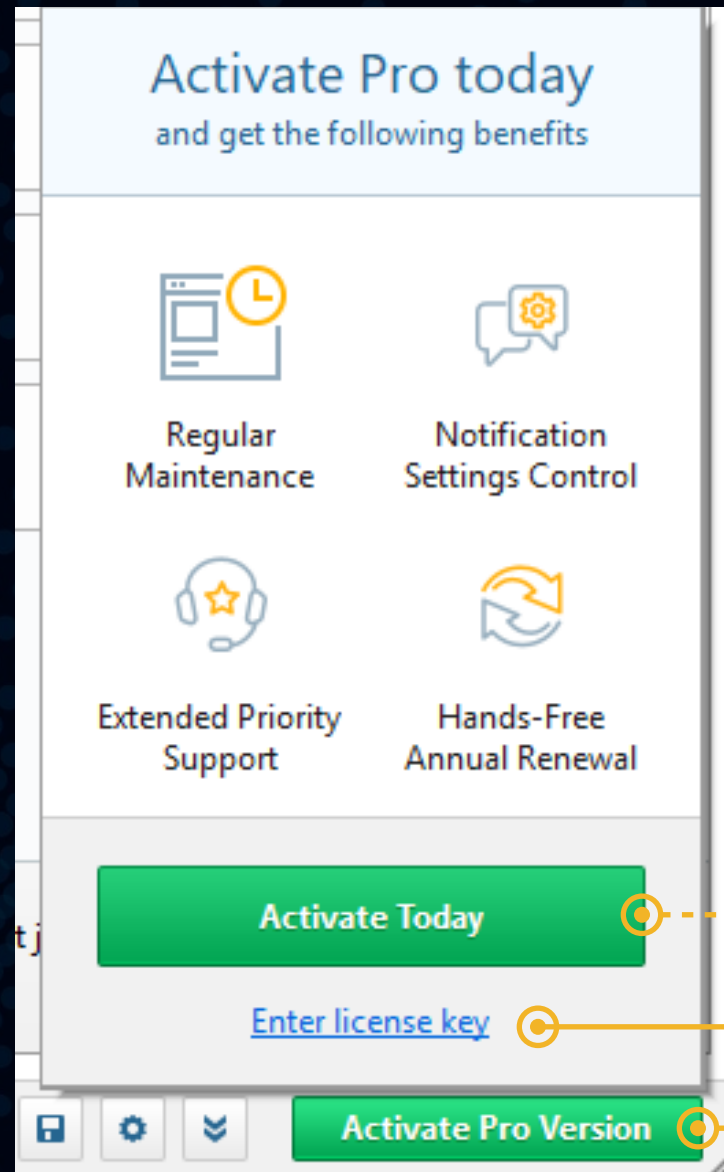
Activate Pro today
and get the following benefits

Regular Maintenance

Notification Settings Control

Extended Priority Support

Hands-Free Annual Renewal

Activate Today

Enter license key

t j

Activate Pro Version